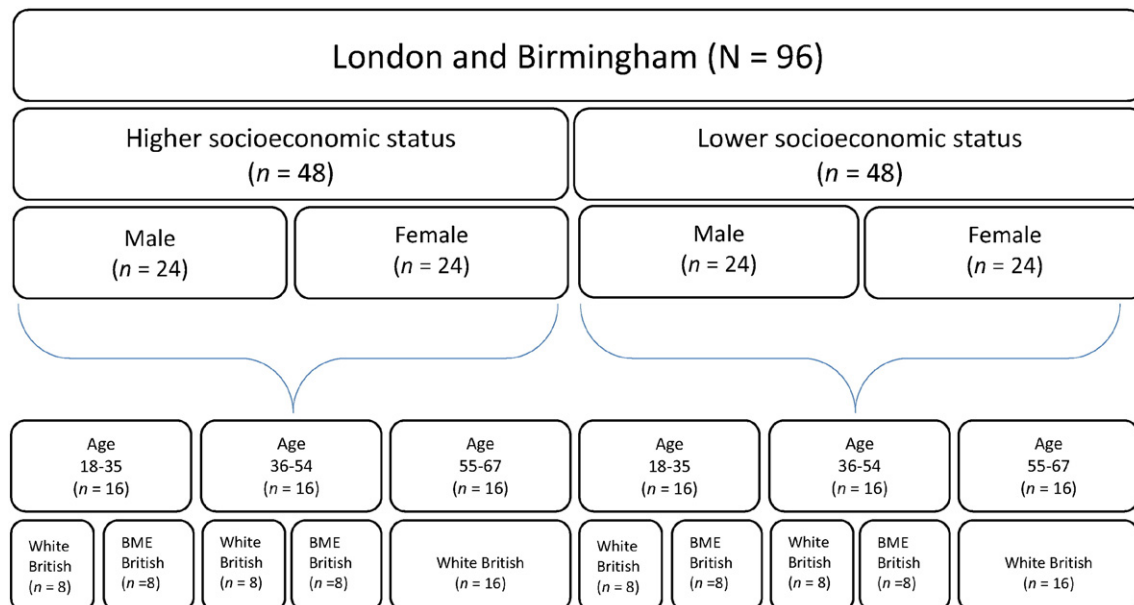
London and Birmingham (N = 96)

Higher socioeconomic status ($n$ = 48)

Lower socioeconomic status ($n$ = 48)

Male ($n$ = 24)

Female ($n$ = 24)

Male ($n$ = 24)

Female ($n$ = 24)

Age 18-35 ($n$ = 16)

Age 36-54 ($n$ = 16)

Age 55-67 ($n$ = 16)

Age 18-35 ($n$ = 16)

Age 36-54 ($n$ = 16)

Age 55-67 ($n$ = 16)

White British ($n$ = 8)

BME British ($n$ =8)

White British ($n$ = 8)

BME British ($n$ =8)

White British ($n$ = 16)

White British ($n$ = 8)

BME British ($n$ =8)

White British ($n$ = 8)

BME British ($n$ =8)

White British ($n$ = 16)